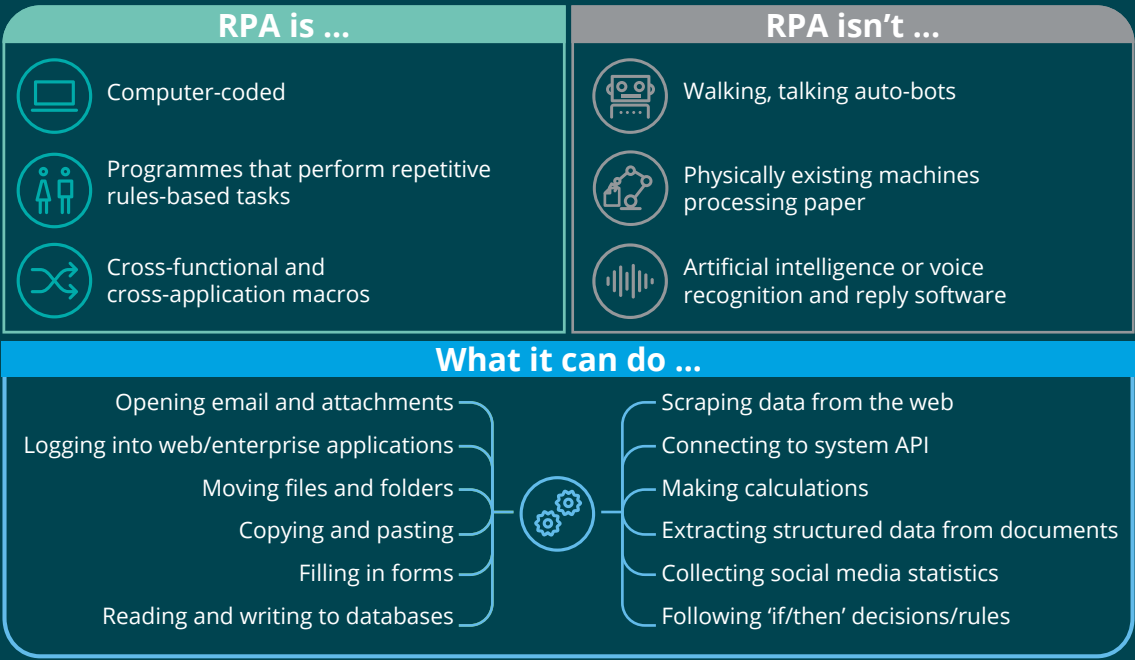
RPA is ...

Computer-coded

Programmes that perform repetitive rules-based tasks

Cross-functional and cross-application macros

RPA isn't ...

Walking, talking auto-bots

Physically existing machines processing paper

Artificial intelligence or voice recognition and reply software

What it can do ...

Opening email and attachments

Logging into web/enterprise applications

Moving files and folders

Copying and pasting

Filling in forms

Reading and writing to databases

Scraping data from the web

Connecting to system API

Making calculations

Extracting structured data from documents

Collecting social media statistics

Following 'if/then' decisions/rules